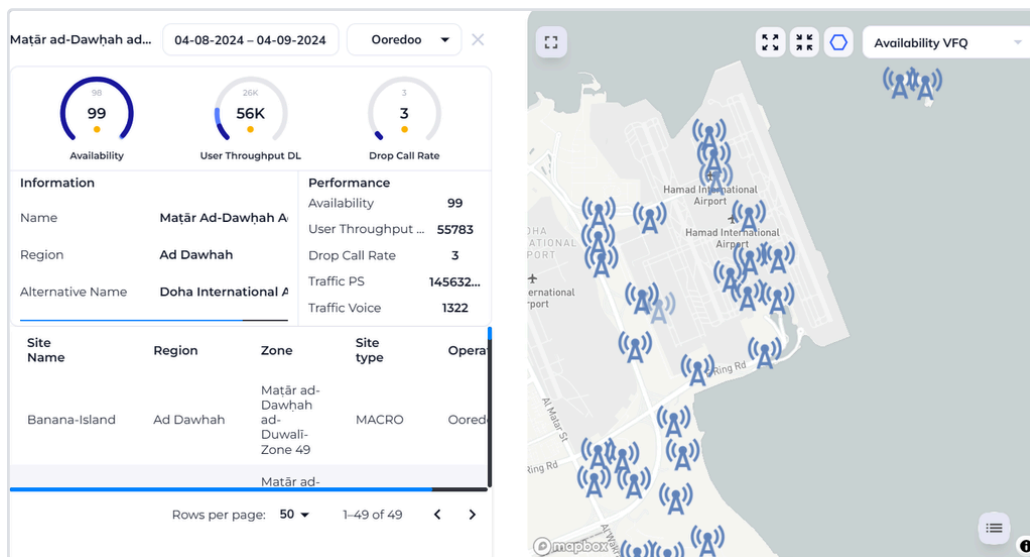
Maṭār ad-Dawḥah ad...

04-08-2024 – 04-09-2024

Ooredoo

98
99
Availability

26K
56K
User Throughput DL

3
3
Drop Call Rate

Information

Name Maṭār Ad-Dawḥah A

Region Ad Dawhah

Alternative Name Doha International A

Performance

Availability 99

User Throughput ... 55783

Drop Call Rate 3

Traffic PS 145632...

Traffic Voice 1322

| Site Name | Region | Zone | Site type | Opera |
|---|---|---|---|---|
| Banana-Island | Ad Dawhah | Maṭār ad-Dawḥah ad-Duwalī-Zone 49 | MACRO | Ooredo |
| | | Maṭār ad- | | |

Rows per page: 50 1–49 of 49

Availability VFQ

Hamad International Airport

Hamad International Airport

Doha International Airport

Ring Rd

Al Matar St

Ring Rd

© mapbox